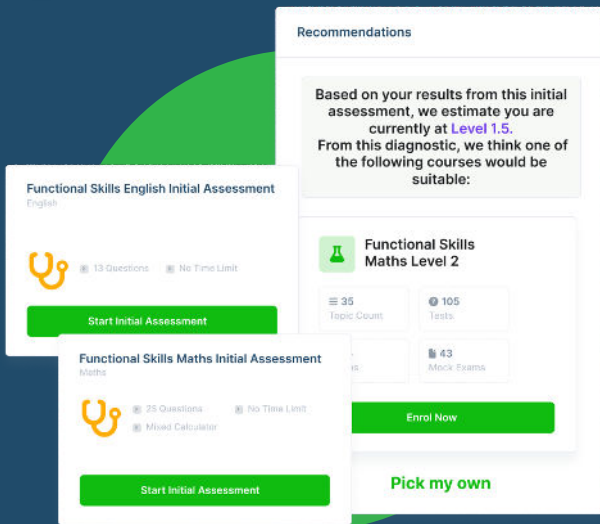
Recommendations

Based on your results from this initial assessment, we estimate you are currently at Level 1.5.
From this diagnostic, we think one of the following courses would be suitable:

Functional Skills English Initial Assessment
English

13 Questions
No Time Limit

Start Initial Assessment

Functional Skills Maths Level 2

35
Topic Count

105
Tests

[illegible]
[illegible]s

43
Mock Exams

Functional Skills Maths Initial Assessment
Maths

25 Questions
No Time Limit
Mixed Calculator

Start Initial Assessment

Enrol Now

Pick my own